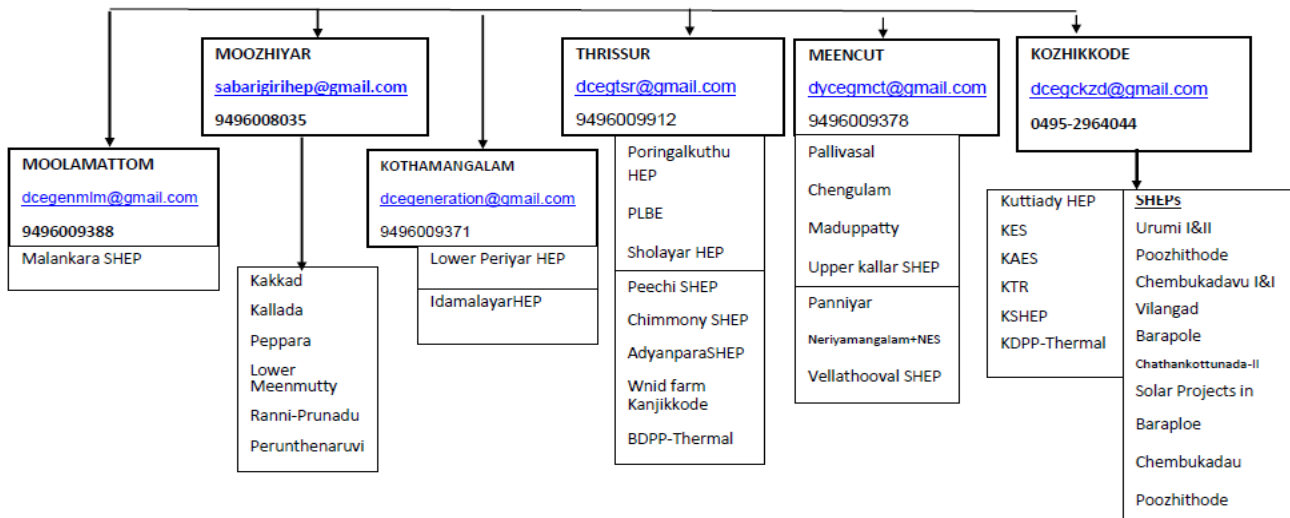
MOOZHIYAR
sabarigirihep@gmail.com
9496008035

THRISSUR
dcegtsr@gmail.com
9496009912

MEENCUT
dycegmct@gmail.com
9496009378

KOZHIKKODE
dcegckzd@gmail.com
0495-2964044

MOOLAMATTOM
dcegenmlm@gmail.com
9496009388

Malankara SHEP

KOTHAMANGALAM
dcegeneration@gmail.com
9496009371

Lower Periyar HEP

IdamalayarHEP

Kakkad
Kallada
Peppara
Lower Meenmutty
Ranni-Prunadu
Perunthenaruvi

Poringalkuthu HEP
PLBE
Sholayar HEP

Peechi SHEP
Chimmony SHEP
AdyanparaSHEP
Wnid farm Kanjikkode
BDPP-Thermal

Pallivasal
Chengulam
Maduppatty
Upper kallar SHEP

Panniyar
Neriyamangalam+NES
Vellathooval SHEP

Kuttiady HEP
KES
KAES
KTR
KSHEP
KDPP-Thermal

SHEPs
Urumi I&II
Poozhithode
Chembukadavu I&I
Vilangad
Barapole
Chathankottunada-II
Solar Projects in
Baraploe
Chembukadau
Poozhithode